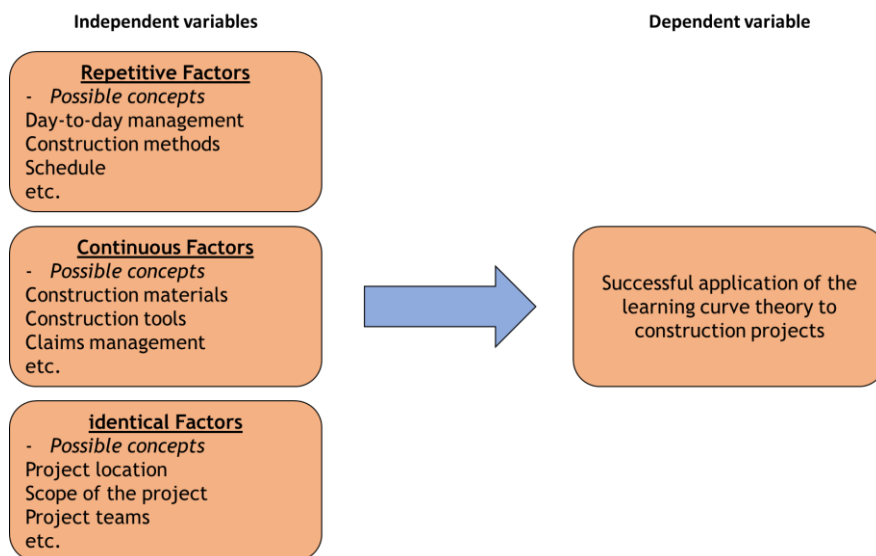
Independent variables

Dependent variable

Repetitive Factors
- Possible concepts
Day-to-day management
Construction methods
Schedule
etc.

Continuous Factors
- Possible concepts
Construction materials
Construction tools
Claims management
etc.

identical Factors
- Possible concepts
Project location
Scope of the project
Project teams
etc.

Successful application of the learning curve theory to construction projects